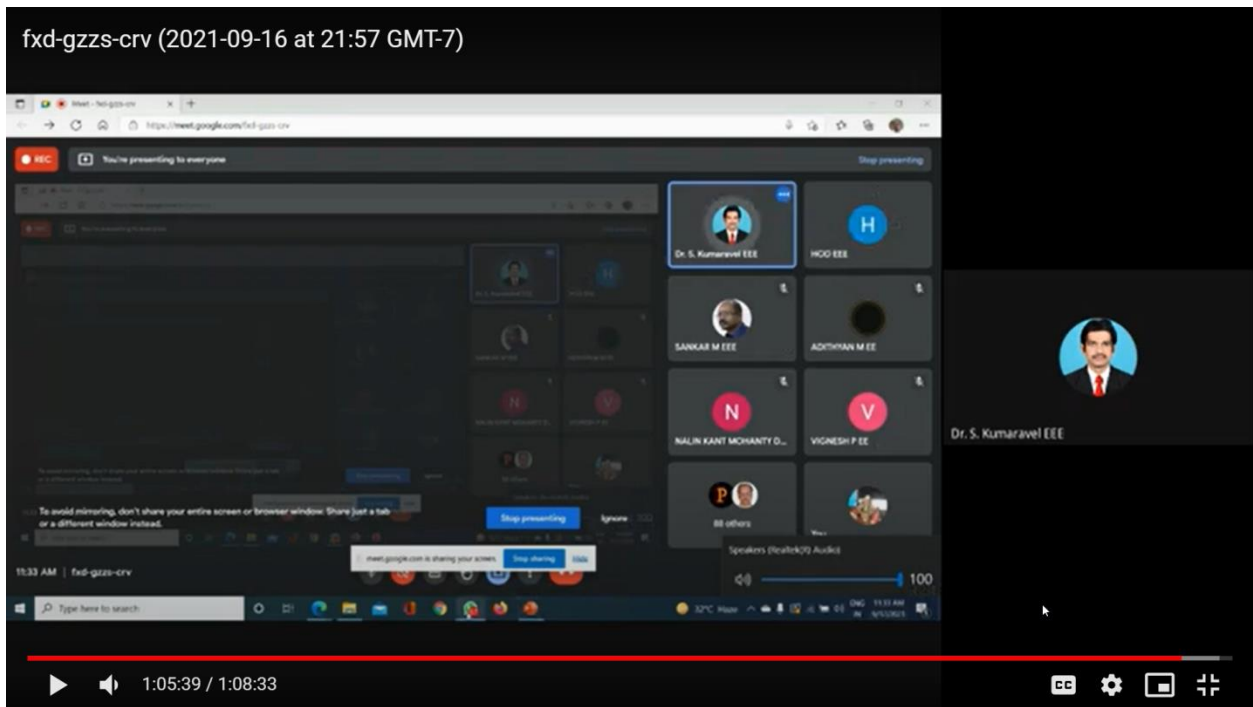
fxd-gzzs-crv (2021-09-16 at 21:57 GMT-7)

Meet - fxd-gzzs-crv

https://meet.google.com/fxd-gzzs-crv

REC

You're presenting to everyone

Stop presenting

Dr. S. Kumaravel EEE

H

HOD EEE

SANKAR M EEE

ADITHYAN M EE

N

NALIN KANT MOHANTY D...

V

VIGNESH P EE

P

88 others

You

To avoid mirroring, don't share your entire screen or browser window. Share just a tab or a different window instead.

Stop presenting

Ignore

meet.google.com is sharing your screen.

Stop sharing

Hide

Speakers (Realtek(R) Audio)

100

11:33 AM | fxd-gzzs-crv

Type here to search

32°C Haze

ENG IN

11:33 AM

Dr. S. Kumaravel EEE

1:05:39 / 1:08:33